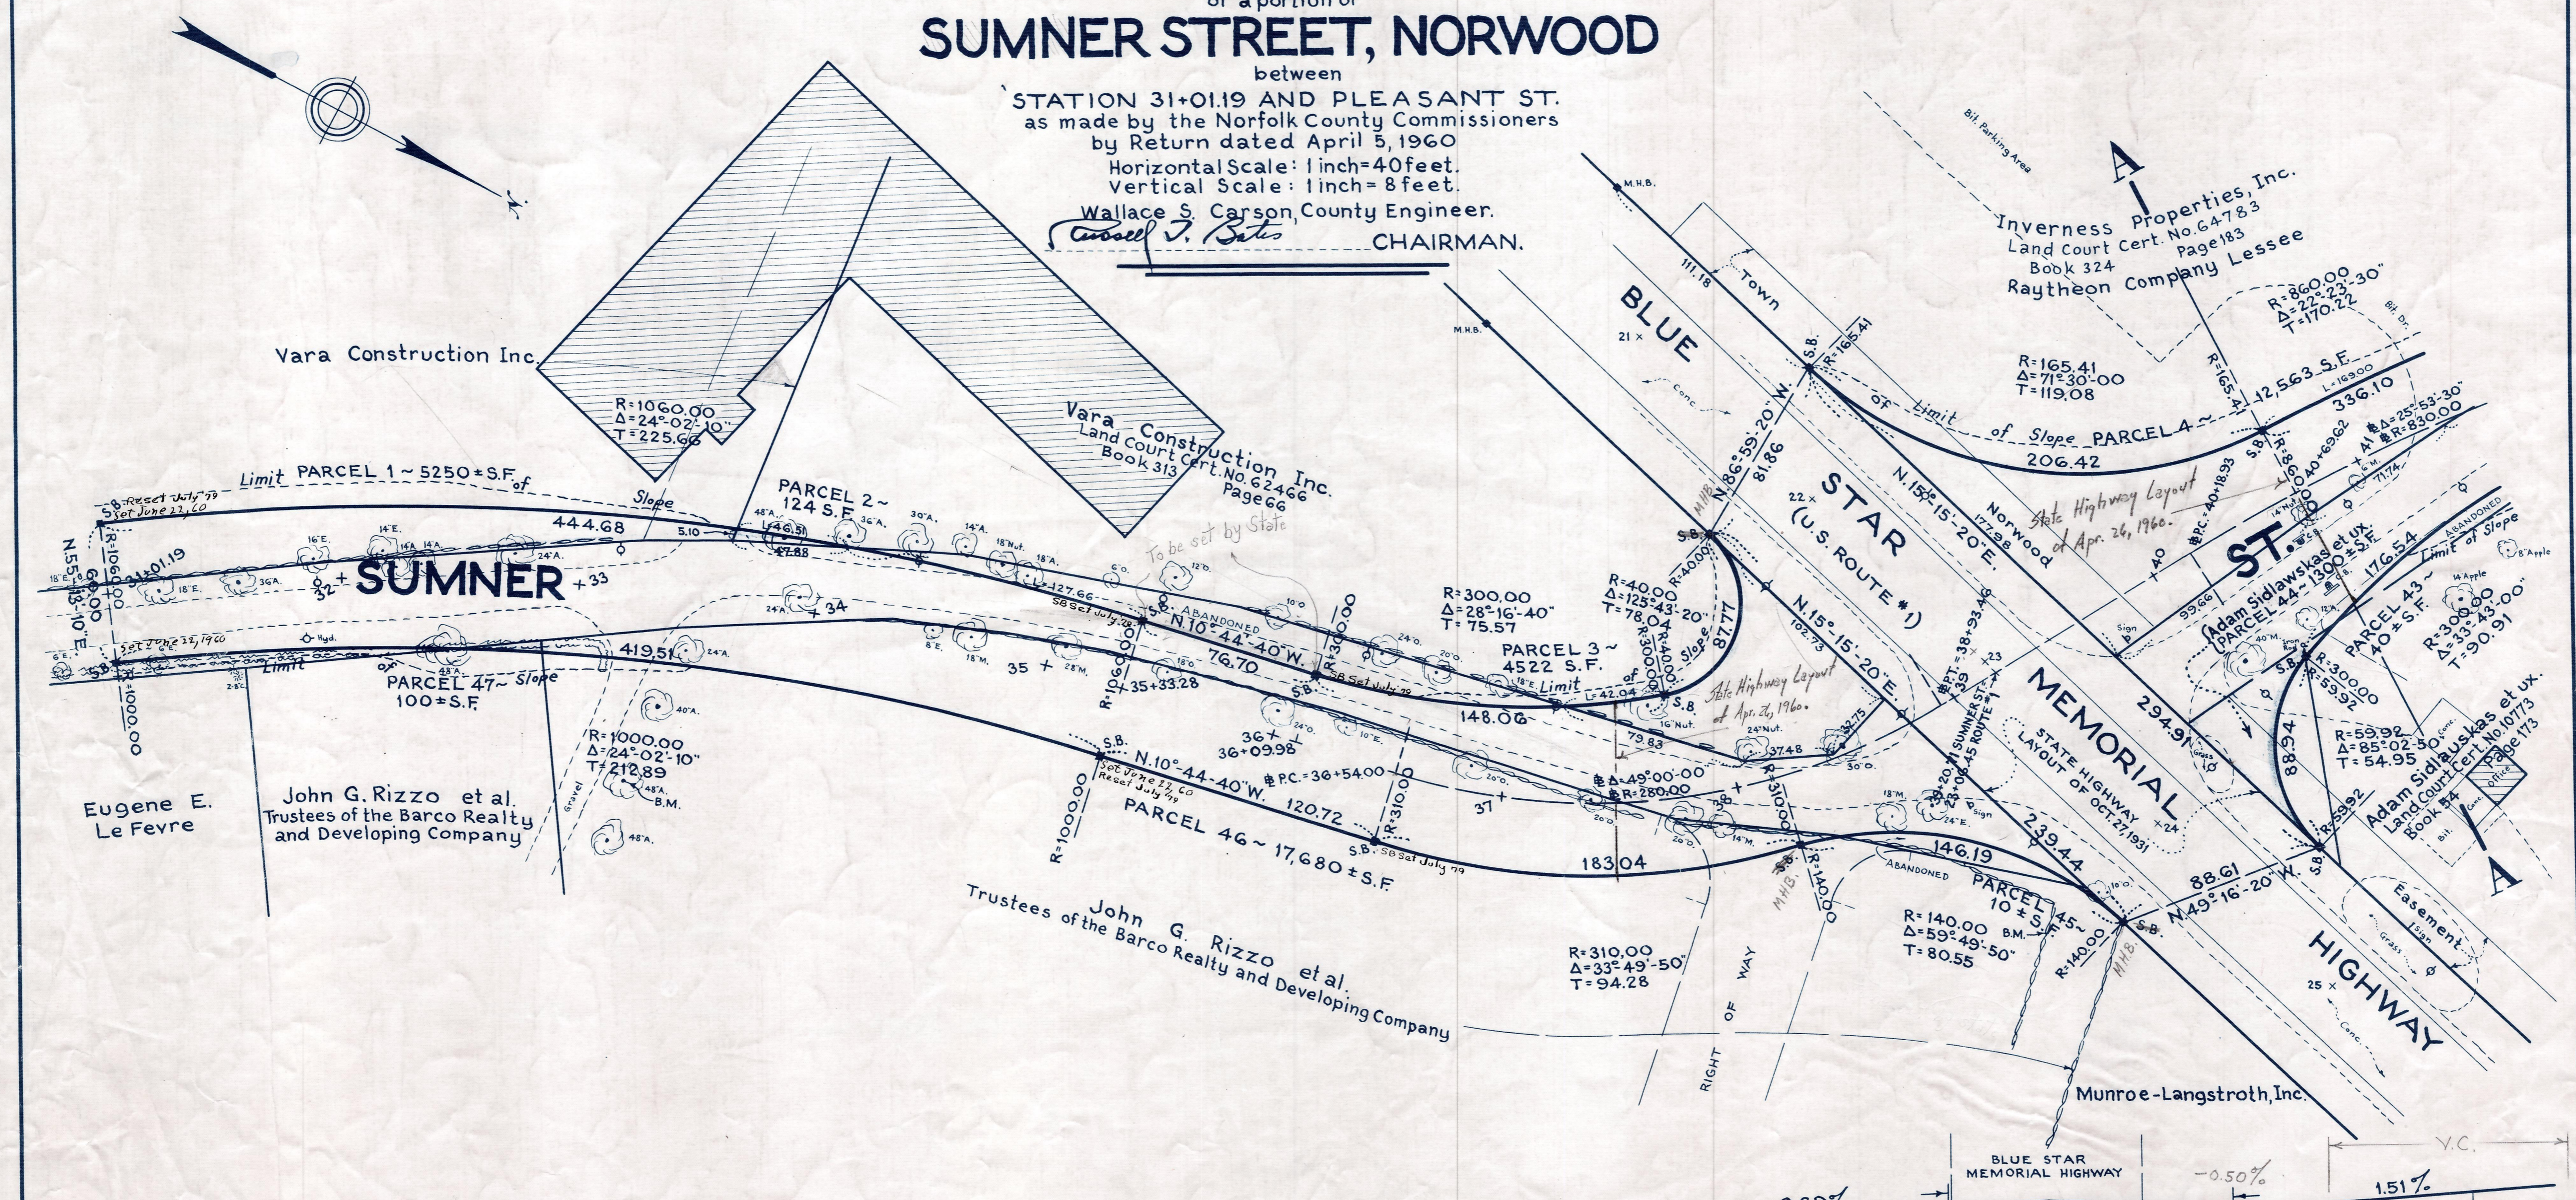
of a portion of
SUMNER STREET, NORWOOD
between
STATION 31+01.19 AND PLEASANT ST.
as made by the Norfolk County Commissioners
by Return dated April 5, 1960
Horizontal Scale: 1 inch = 40 feet.
Vertical Scale: 1 inch = 8 feet.
Wallace S. Carson, County Engineer.
Russell T. Bates CHAIRMAN.

N.

Vara Construction Inc.

R=1060.00
Δ=24°-02'-10"
T=225.66

Vara Construction Inc.
Land Court Cert. No. 62466
Page 66
Book 313

Inverness Properties, Inc.
Land Court Cert. No. 64783
Book 324 Page 183
Raytheon Company Lessee

A

R=860.00
Δ=22°-23'-30"
T=170.22

R=165.41
Δ=71°-30'-00
T=119.08

Limit PARCEL 1 ~ 5250 ± S.F. of Slope
S.B. Reset July 79 Set June 22, 60
444.68
5.10
PARCEL 2 ~ 124 S.F.
146.51
127.88
SUMNER
32 +
+ 33
N.55°-13'-10"E.
60.00
31+01.19
R=1060.00
S.B.
Set June 22, 1960
Limit
PARCEL 47 ~ Slope 100 ± S.F.
419.51
R=1000.00

To be set by State
127.66
S.B. ABANDONED
N.10°-44'-40"W.
76.70
35 +
35+33.28
34
R=1060.00
R=300.00

R=300.00
Δ=28°-16'-40"
T=75.57

PARCEL 3 ~ 4522 S.F.
R=40.00
Δ=125°-43'-20"
T=78.04
R=40.00
87.77
Limit 42.04
148.06
79.83

BLUE
STAR
(U.S. ROUTE #1)
Town
111.18
81.86
N.86°-53'-20"W.
N.15°-15'-20"E.
N.15°-15'-20"E.
162.73
Norwood
17.98
Limit of Slope
PARCEL 4 ~ 12,563 S.F.
206.42
336.10
State Highway Layout of Apr. 26, 1960.
P.C.=40+18.93
R=830.00
Δ=25°-53'-30"
ST.
MEMORIAL
294.91
Adam Sidlawskas et ux.
PARCEL 44 ~ 1300 ± S.F.
176.54
ABANDONED
Limit of Slope
PARCEL 43 ~ 40 ± S.F.
R=300.00
Δ=33°-43'-00"
T=90.91
R=300.00
59.92
R=59.92
Δ=85°-02'-50"
T=54.95
88.54
Adam Sidlawskas et ux.
Land Court Cert. No. 10773
Book 54 Page 173
A
Easement
HIGHWAY

R=1000.00
Δ=24°-02'-10"
T=212.89

Eugene E. Le Fevre

John G. Rizzo et al.
Trustees of the Barco Realty and Developing Company

R=1000.00
N.10°-44'-40"W.
120.72
Set June 22, 60 Reset July 79
PARCEL 46 ~ 17,680 ± S.F.
36 +
36+09.98
P.C.=36+54.00
R=310.00
37 +
Δ=49°-00'-00
R=280.00
183.04
R=310.00
R=140.00
38 +
146.19
State Highway Layout of Apr. 26, 1960.
P.T.=38+93.46
STATE HIGHWAY LAYOUT OF OCT. 27, 1931
239.44
PARCEL 45 ~ 10 ± S.F.
88.61
N.49°-16'-20"W.

John G. Rizzo et al.
Trustees of the Barco Realty and Developing Company

R=310.00
Δ=33°-49'-50"
T=94.28

RIGHT OF WAY

R=140.00
Δ=59°-49'-50"
T=80.55

Munroe-Langstroth, Inc.

BLUE STAR MEMORIAL HIGHWAY
-0.50%
V.C.
1.51%